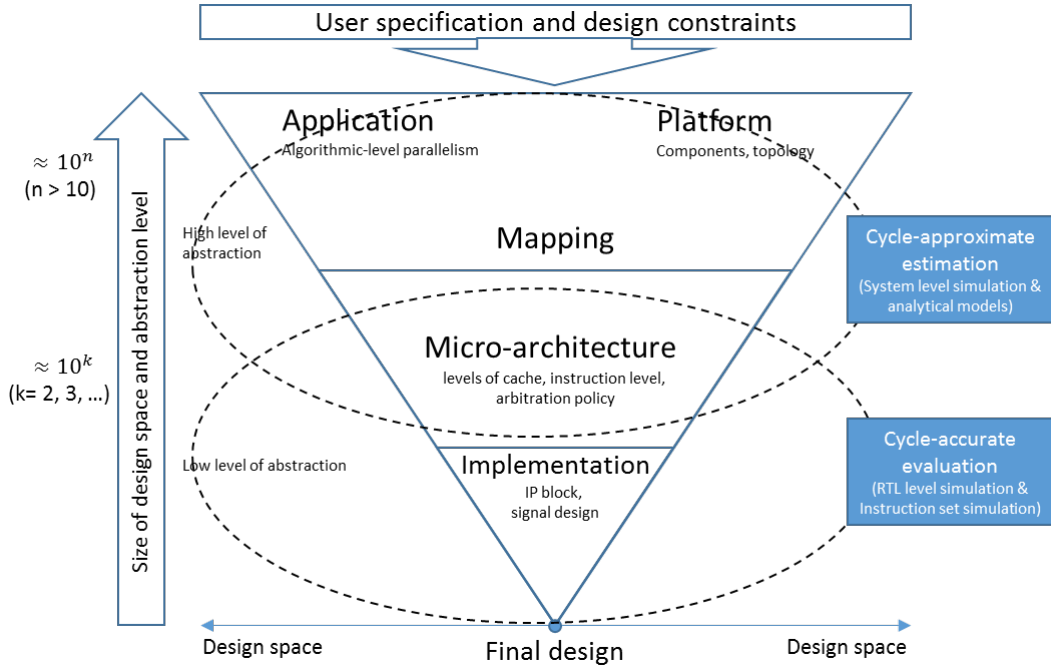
User specification and design constraints

$\approx 10^n$
(n > 10)

$\approx 10^k$
(k= 2, 3, …)

Size of design space and abstraction level

Application
Algorithmic-level parallelism

Platform
Components, topology

High level of abstraction

Mapping

Cycle-approximate estimation
(System level simulation & analytical models)

Micro-architecture
levels of cache, instruction level, arbitration policy

Low level of abstraction

Implementation
IP block, signal design

Cycle-accurate evaluation
(RTL level simulation & Instruction set simulation)

Design space

Final design

Design space